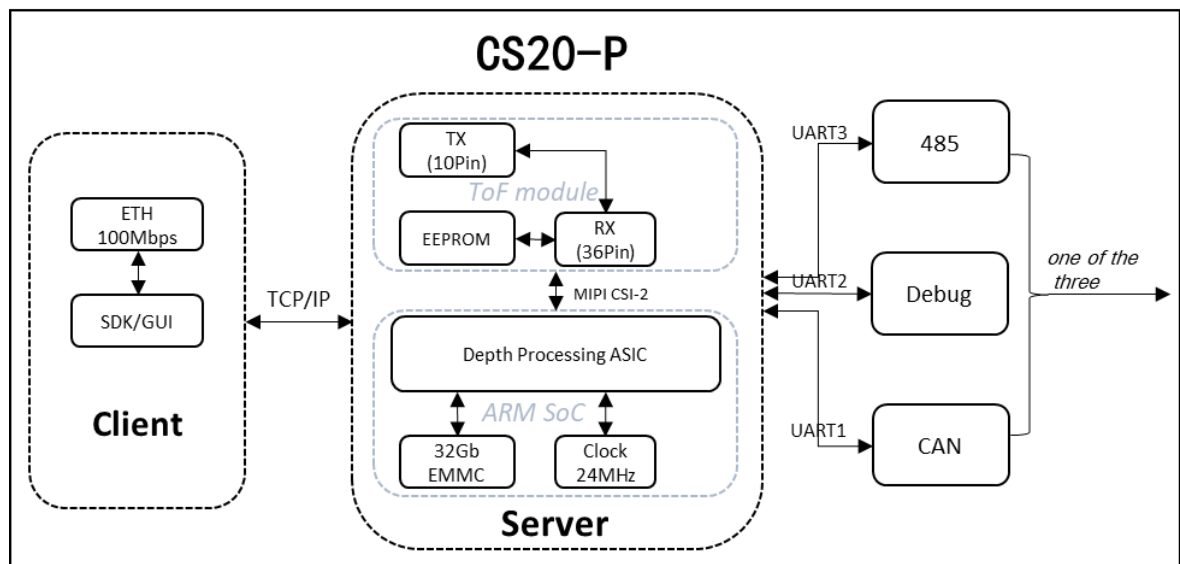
CS20-P

ETH
100Mbps

SDK/GUI

Client

TCP/IP

TX
(10Pin)

ToF module

EEPROM

RX
(36Pin)

MIPI CSI-2

Depth Processing ASIC

ARM SoC

32Gb
EMMC

Clock
24MHz

Server

UART3

485

UART2

Debug

UART1

CAN

one of the three